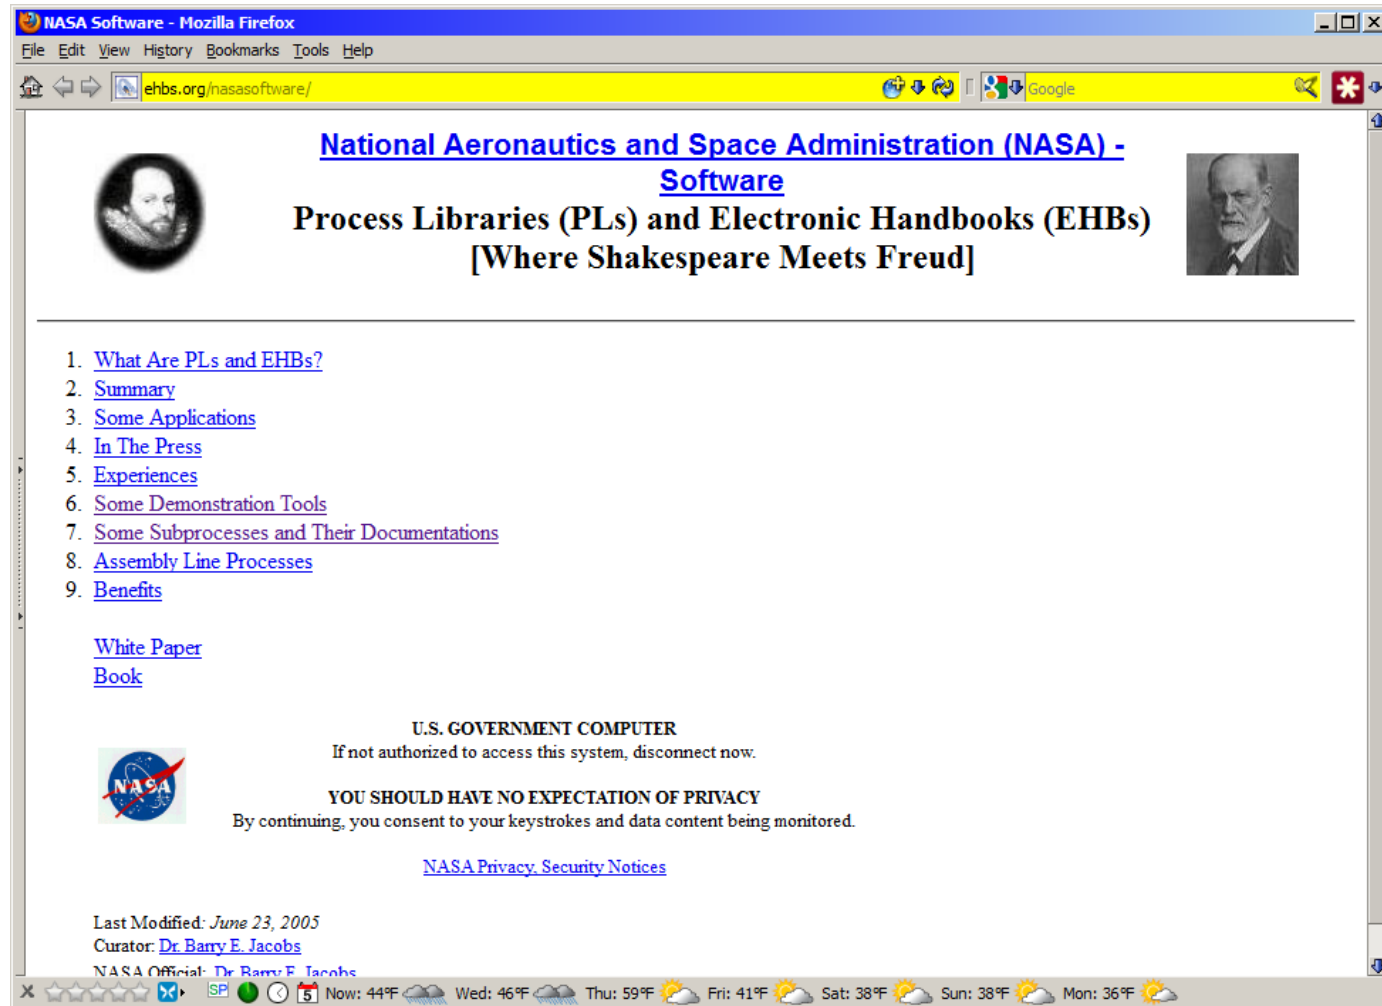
NASA Software - Mozilla Firefox

File Edit View History Bookmarks Tools Help

ehbs.org/nasasoftware/

Google

National Aeronautics and Space Administration (NASA) - Software

Process Libraries (PLs) and Electronic Handbooks (EHBs) [Where Shakespeare Meets Freud]

1. What Are PLs and EHBs?
2. Summary
3. Some Applications
4. In The Press
5. Experiences
6. Some Demonstration Tools
7. Some Subprocesses and Their Documentations
8. Assembly Line Processes
9. Benefits

White Paper
Book

U.S. GOVERNMENT COMPUTER
If not authorized to access this system, disconnect now.

YOU SHOULD HAVE NO EXPECTATION OF PRIVACY
By continuing, you consent to your keystrokes and data content being monitored.

NASA Privacy, Security Notices

Last Modified: June 23, 2005
Curator: Dr. Barry E. Jacobs
NASA Official: Dr. Barry E. Jacobs

Now: 44°F Wed: 46°F Thu: 59°F Fri: 41°F Sat: 38°F Sun: 38°F Mon: 36°F